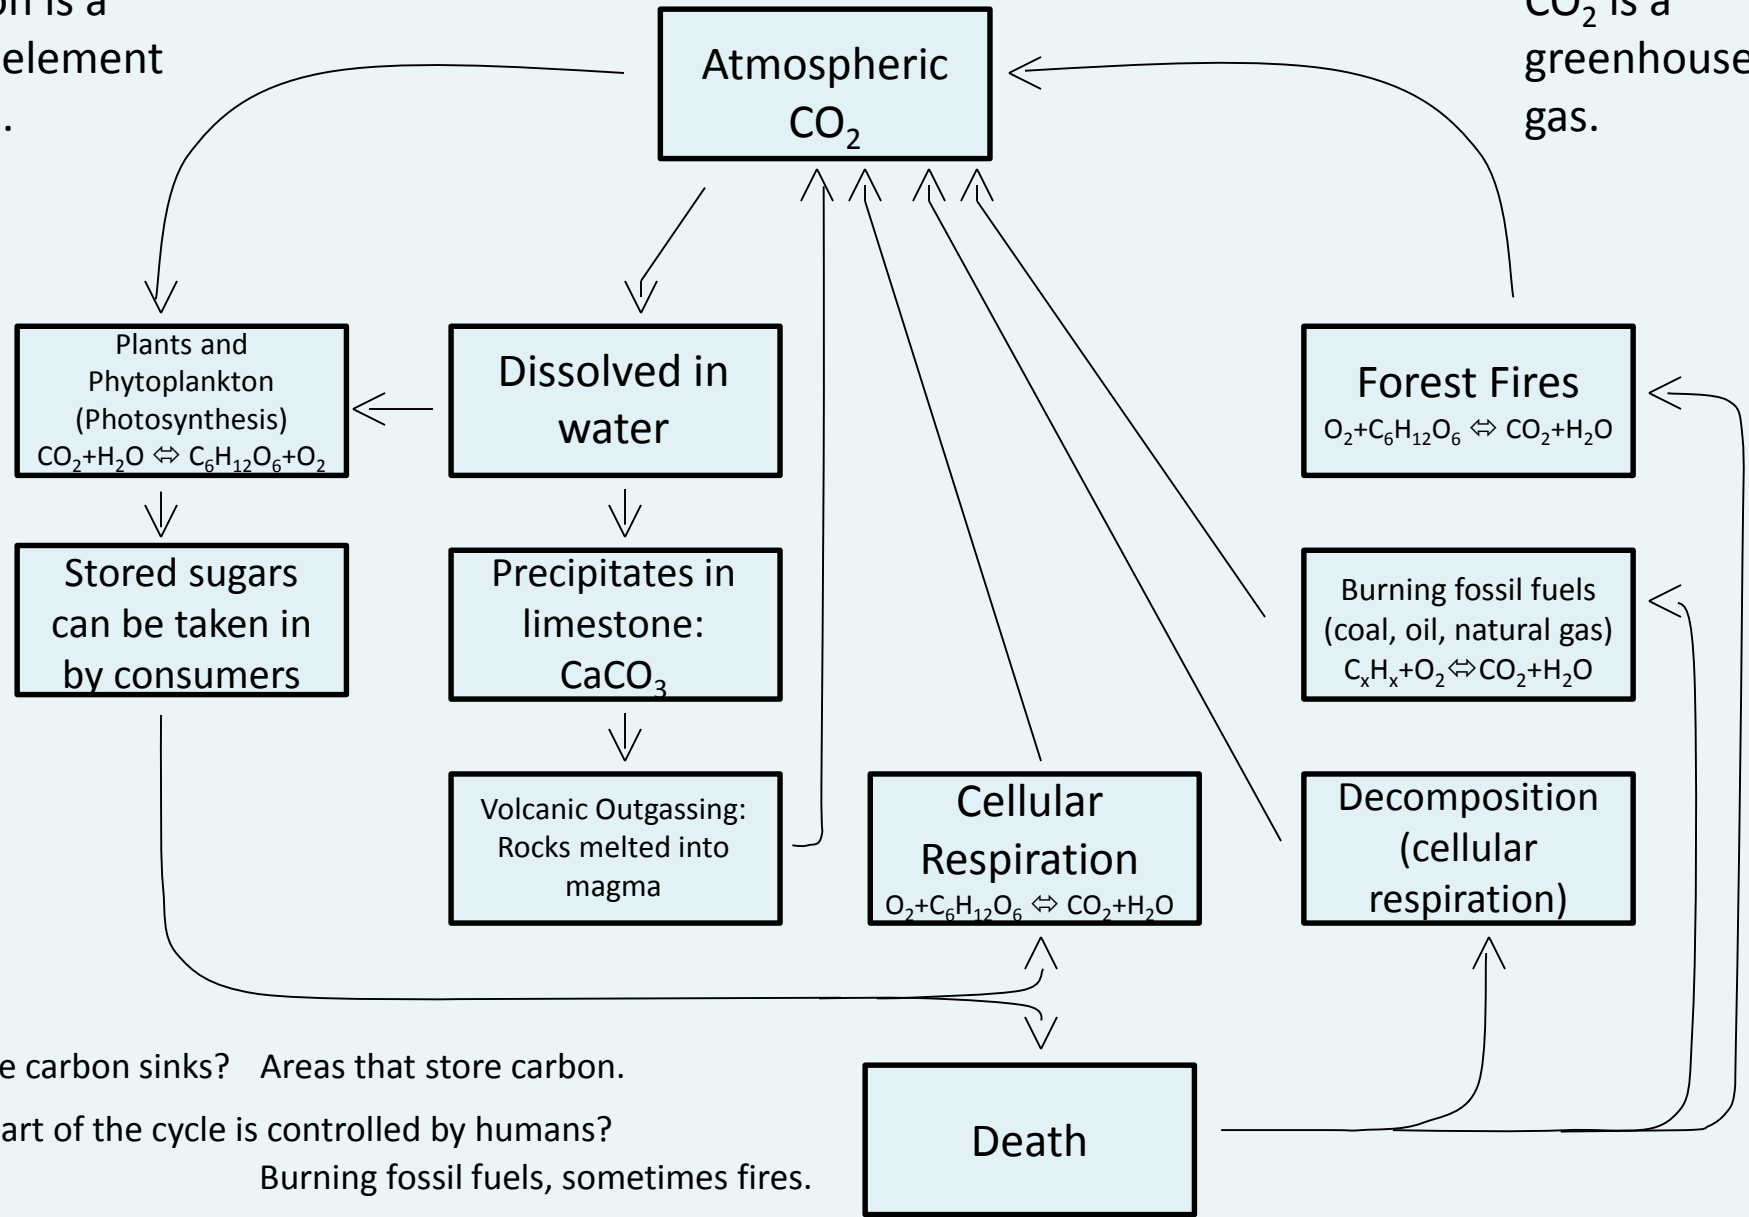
on is a element .

Atmospheric $CO_2$

$CO_2$ is a greenhouse gas.

Plants and Phytoplankton (Photosynthesis) $CO_2$+$H_2O$ ⇔ $C_6H_{12}O_6$+$O_2$

Dissolved in water

Forest Fires $O_2$+$C_6H_{12}O_6$ ⇔ $CO_2$+$H_2O$

Stored sugars can be taken in by consumers

Precipitates in limestone: $CaCO_3$

Burning fossil fuels (coal, oil, natural gas) $C_xH_x$+$O_2$⇔$CO_2$+$H_2O$

Volcanic Outgassing: Rocks melted into magma

Cellular Respiration $O_2$+$C_6H_{12}O_6$ ⇔ $CO_2$+$H_2O$

Decomposition (cellular respiration)

e carbon sinks? Areas that store carbon.

art of the cycle is controlled by humans?
Burning fossil fuels, sometimes fires.

Death